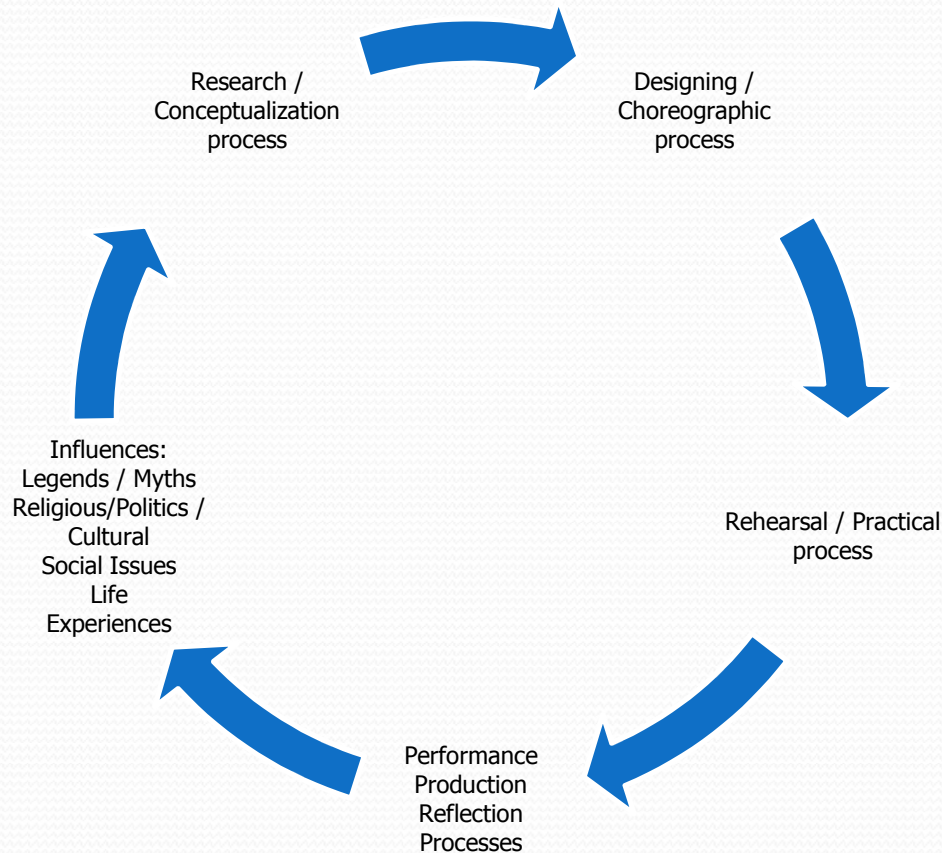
Research / Conceptualization process

Designing / Choreographic process

Rehearsal / Practical process

Performance Production Reflection Processes

Influences: Legends / Myths Religious/Politics / Cultural Social Issues Life Experiences